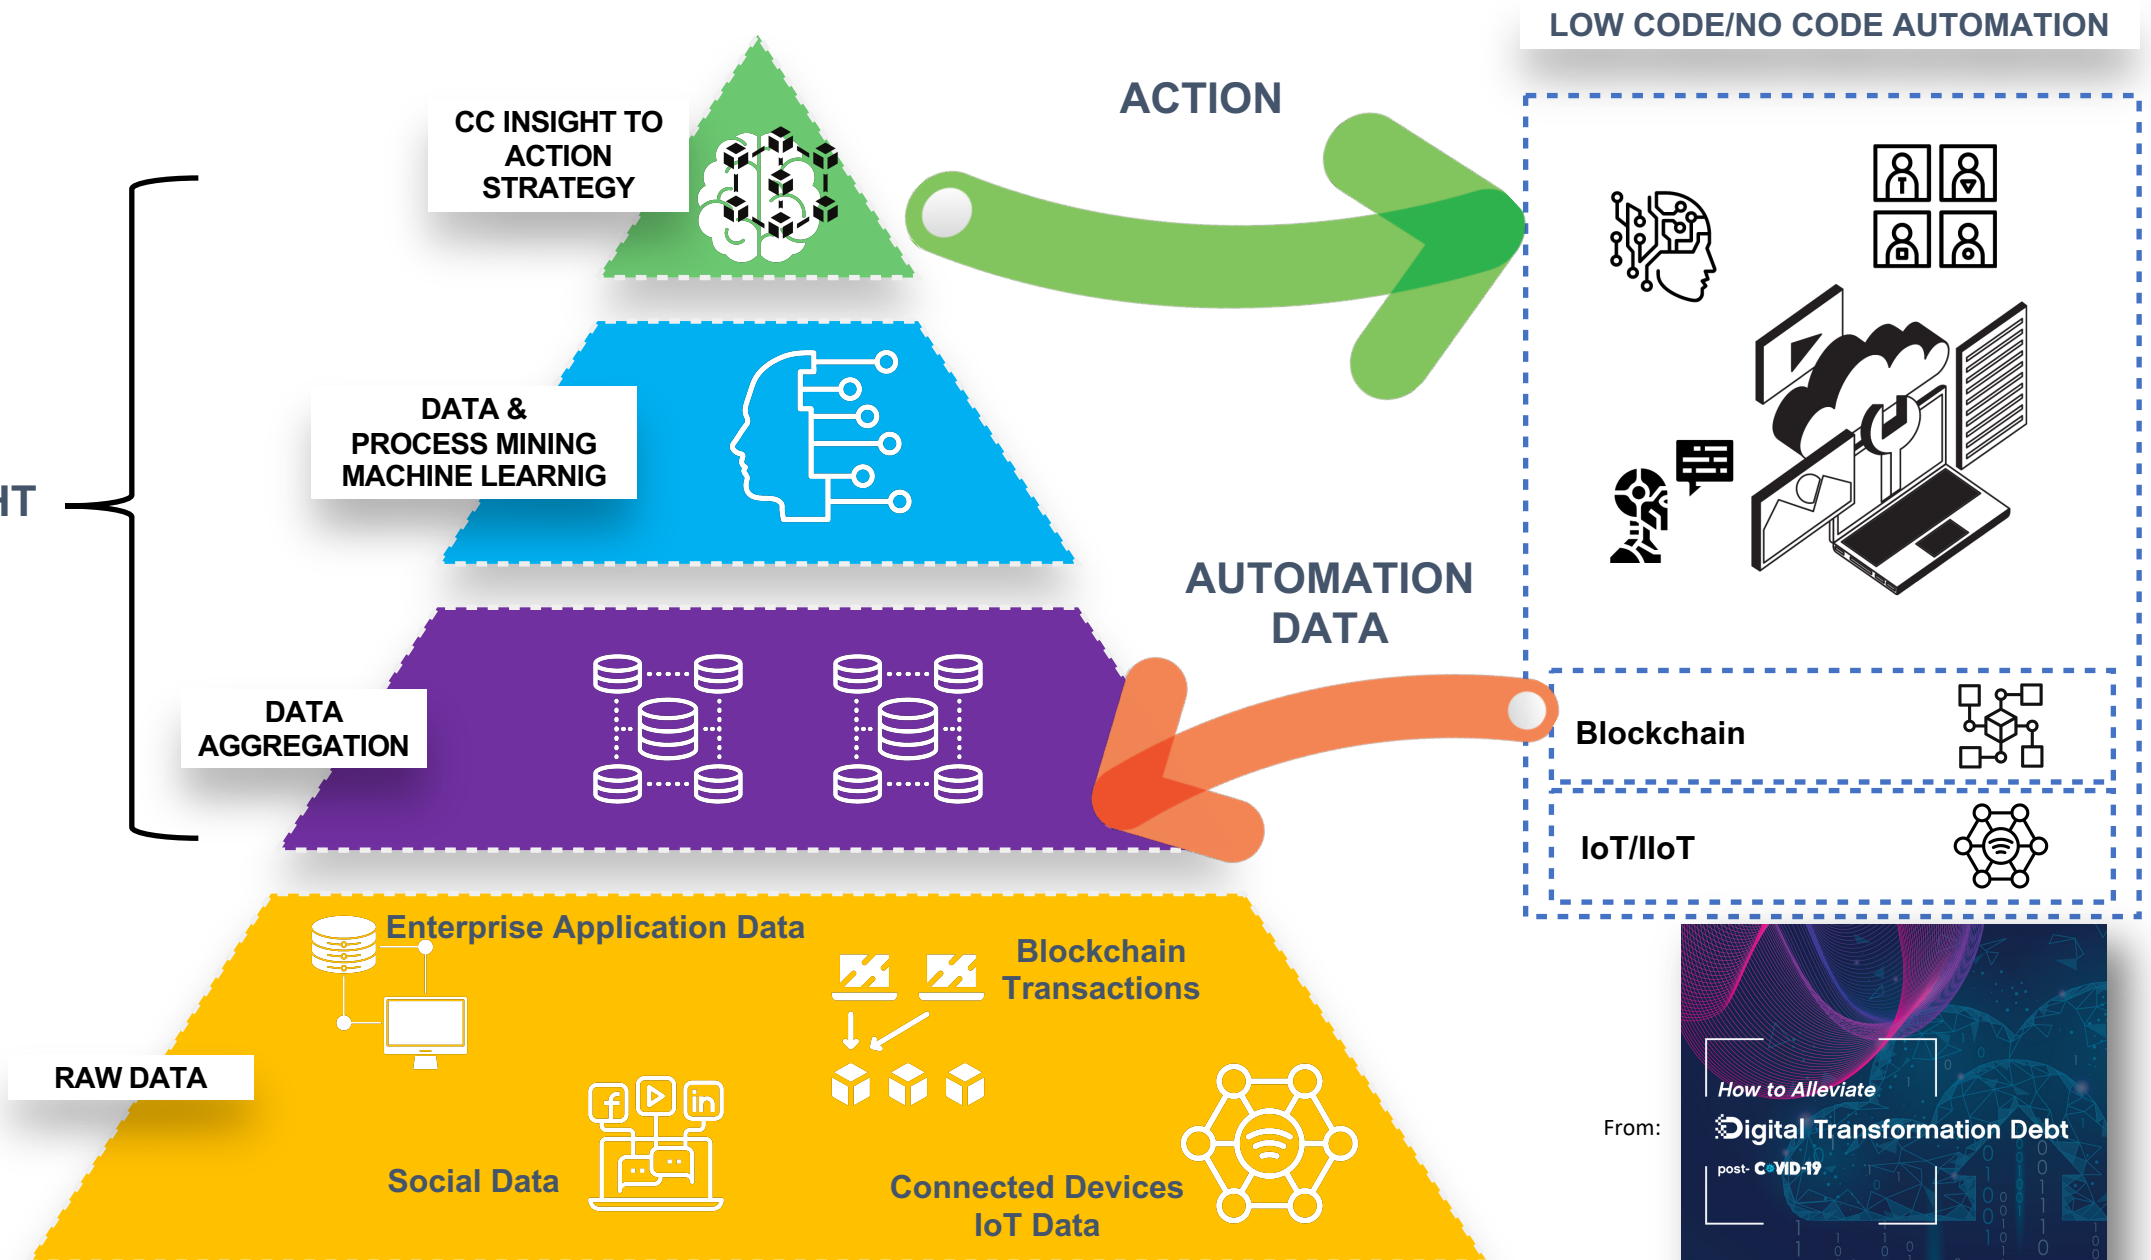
LOW CODE/NO CODE AUTOMATION

ACTION

CC INSIGHT TO ACTION STRATEGY

HT

DATA & PROCESS MINING MACHINE LEARNIG

AUTOMATION DATA

DATA AGGREGATION

Blockchain

IoT/IIoT

Enterprise Application Data

Blockchain Transactions

RAW DATA

Social Data

Connected Devices IoT Data

From:

How to Alleviate

Digital Transformation Debt

post- COVID-19